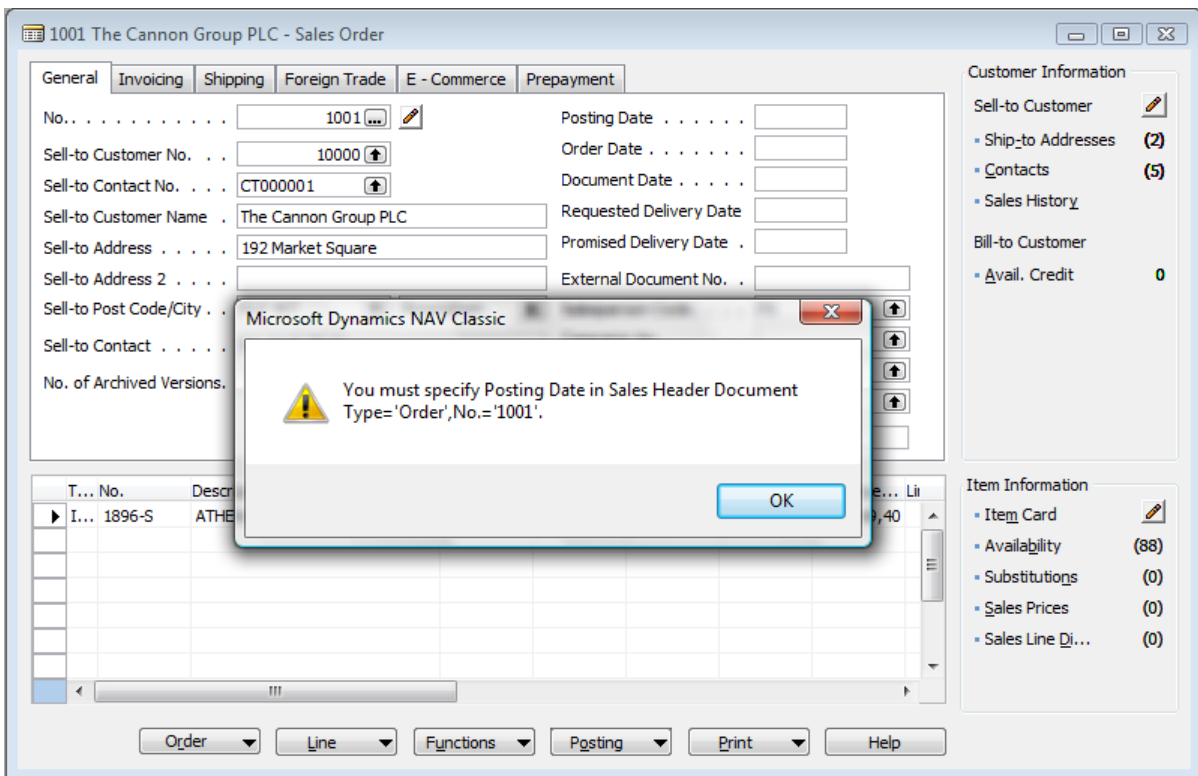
1001 The Cannon Group PLC - Sales Order

General | Invoicing | Shipping | Foreign Trade | E - Commerce | Prepayment

No. . . . . . . . . . . 1001
Sell-to Customer No. . . 10000
Sell-to Contact No. . . . CT000001
Sell-to Customer Name The Cannon Group PLC
Sell-to Address . . . . . 192 Market Square
Sell-to Address 2 . . . .
Sell-to Post Code/City . .
Sell-to Contact . . . . .
No. of Archived Versions.

Posting Date . . . . . .
Order Date . . . . . . .
Document Date . . . . .
Requested Delivery Date
Promised Delivery Date .
External Document No. .

Customer Information
Sell-to Customer
Ship-to Addresses (2)
Contacts (5)
Sales History
Bill-to Customer
Avail. Credit 0

Microsoft Dynamics NAV Classic
You must specify Posting Date in Sales Header Document Type='Order',No.='1001'.
OK

T... No. Descr e... Li
I... 1896-S ATHE 9,40

Item Information
Item Card
Availability (88)
Substitutions (0)
Sales Prices (0)
Sales Line Di... (0)

Order | Line | Functions | Posting | Print | Help